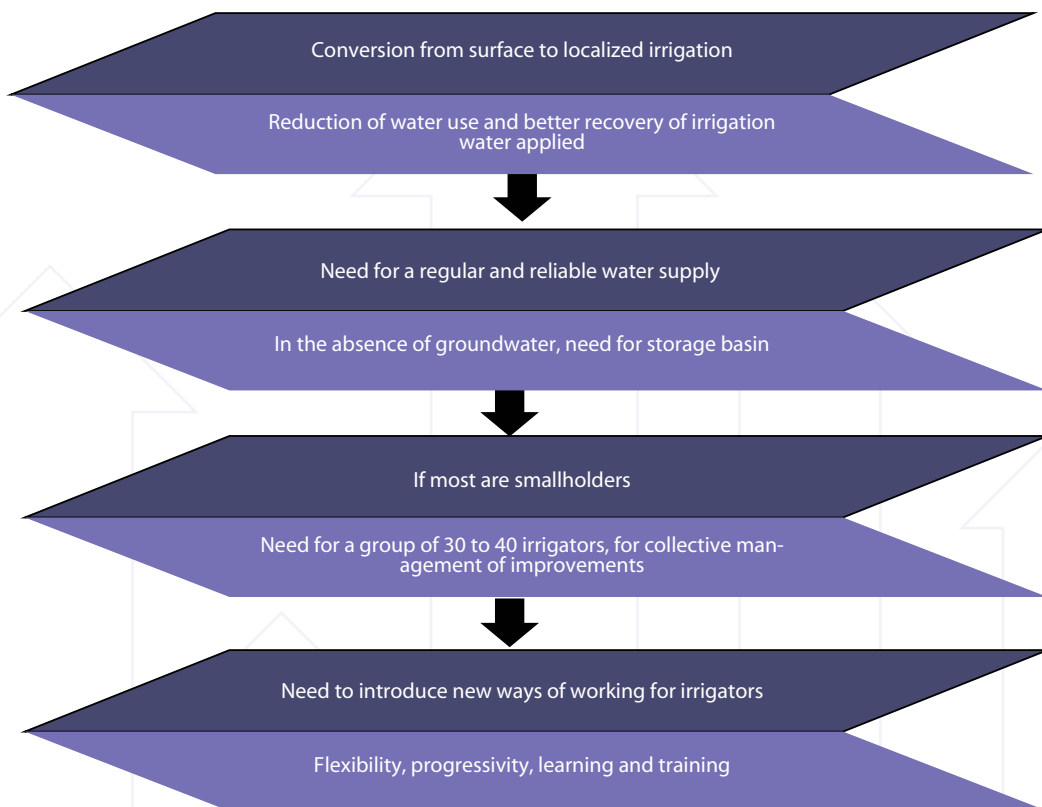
Conversion from surface to localized irrigation

Reduction of water use and better recovery of irrigation water applied

Need for a regular and reliable water supply

In the absence of groundwater, need for storage basin

If most are smallholders

Need for a group of 30 to 40 irrigators, for collective management of improvements

Need to introduce new ways of working for irrigators

Flexibility, progressivity, learning and training